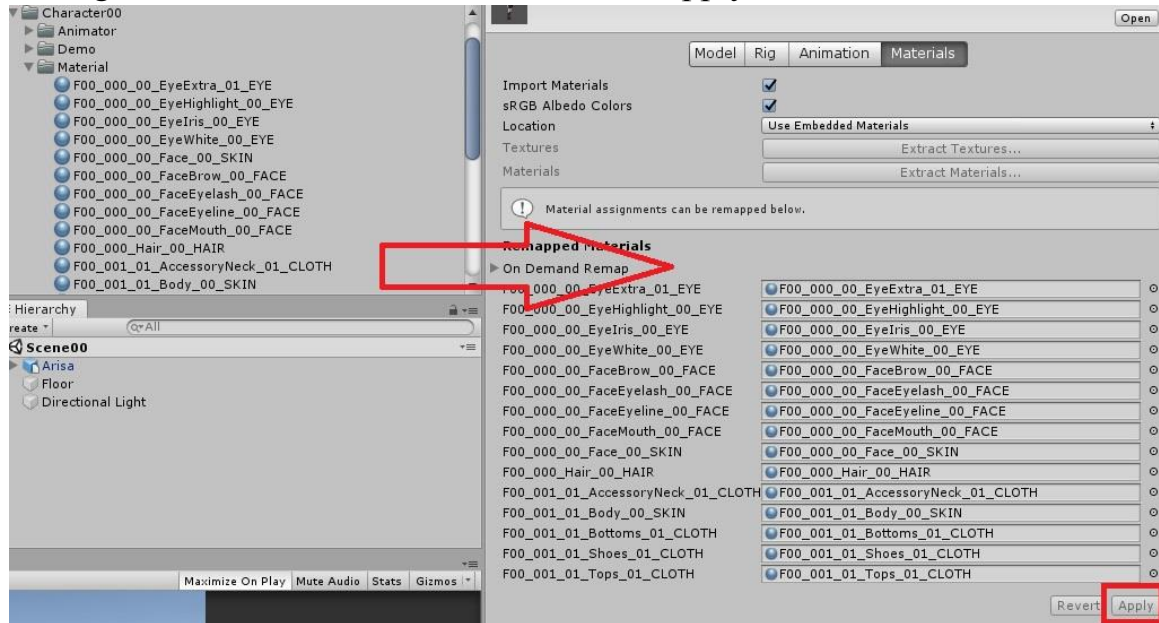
Character00
Animator
Demo
Material
F00_000_00_EyeExtra_01_EYE
F00_000_00_EyeHighlight_00_EYE
F00_000_00_EyeIris_00_EYE
F00_000_00_EyeWhite_00_EYE
F00_000_00_Face_00_SKIN
F00_000_00_FaceBrow_00_FACE
F00_000_00_FaceEyelash_00_FACE
F00_000_00_FaceEyeline_00_FACE
F00_000_00_FaceMouth_00_FACE
F00_000_Hair_00_HAIR
F00_001_01_AccessoryNeck_01_CLOTH
F00_001_01_Body_00_SKIN

Hierarchy
reate
Scene00
Arisa
Floor
Directional Light

Maximize On Play | Mute Audio | Stats | Gizmos

Open

Model | Rig | Animation | Materials

Import Materials
sRGB Albedo Colors
Location | Use Embedded Materials
Textures | Extract Textures...
Materials | Extract Materials...

Material assignments can be remapped below.

Remapped Materials
On Demand Remap

| | |
|---|---|
| F00_000_00_EyeExtra_01_EYE | F00_000_00_EyeExtra_01_EYE |
| F00_000_00_EyeHighlight_00_EYE | F00_000_00_EyeHighlight_00_EYE |
| F00_000_00_EyeIris_00_EYE | F00_000_00_EyeIris_00_EYE |
| F00_000_00_EyeWhite_00_EYE | F00_000_00_EyeWhite_00_EYE |
| F00_000_00_FaceBrow_00_FACE | F00_000_00_FaceBrow_00_FACE |
| F00_000_00_FaceEyelash_00_FACE | F00_000_00_FaceEyelash_00_FACE |
| F00_000_00_FaceEyeline_00_FACE | F00_000_00_FaceEyeline_00_FACE |
| F00_000_00_FaceMouth_00_FACE | F00_000_00_FaceMouth_00_FACE |
| F00_000_00_Face_00_SKIN | F00_000_00_Face_00_SKIN |
| F00_000_Hair_00_HAIR | F00_000_Hair_00_HAIR |
| F00_001_01_AccessoryNeck_01_CLOTH | F00_001_01_AccessoryNeck_01_CLOTH |
| F00_001_01_Body_00_SKIN | F00_001_01_Body_00_SKIN |
| F00_001_01_Bottoms_01_CLOTH | F00_001_01_Bottoms_01_CLOTH |
| F00_001_01_Shoes_01_CLOTH | F00_001_01_Shoes_01_CLOTH |
| F00_001_01_Tops_01_CLOTH | F00_001_01_Tops_01_CLOTH |

Revert | Apply